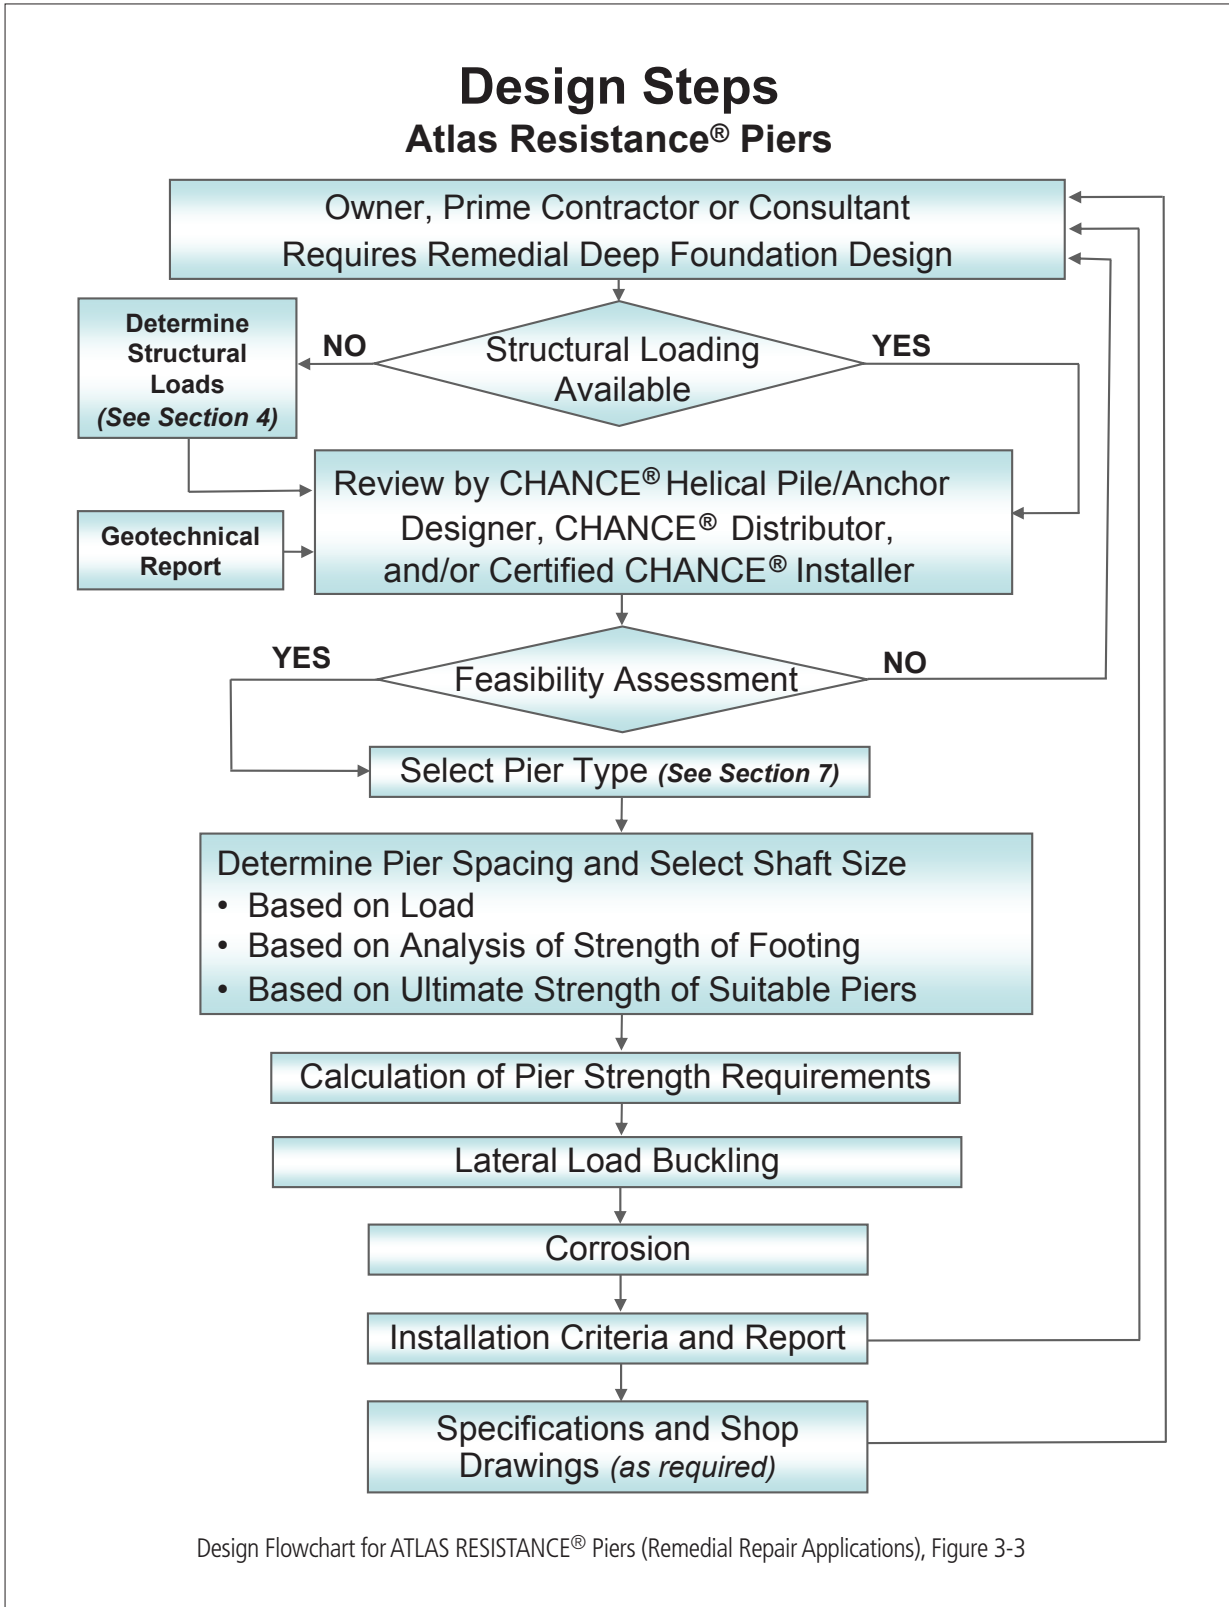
Design Steps
Atlas Resistance® Piers

Owner, Prime Contractor or Consultant Requires Remedial Deep Foundation Design

Determine Structural Loads (See Section 4)

NO

Structural Loading Available

YES

Review by CHANCE® Helical Pile/Anchor Designer, CHANCE® Distributor, and/or Certified CHANCE® Installer

Geotechnical Report

YES

Feasibility Assessment

NO

Select Pier Type (See Section 7)

Determine Pier Spacing and Select Shaft Size
• Based on Load
• Based on Analysis of Strength of Footing
• Based on Ultimate Strength of Suitable Piers

Calculation of Pier Strength Requirements

Lateral Load Buckling

Corrosion

Installation Criteria and Report

Specifications and Shop Drawings (as required)

Design Flowchart for ATLAS RESISTANCE® Piers (Remedial Repair Applications), Figure 3-3